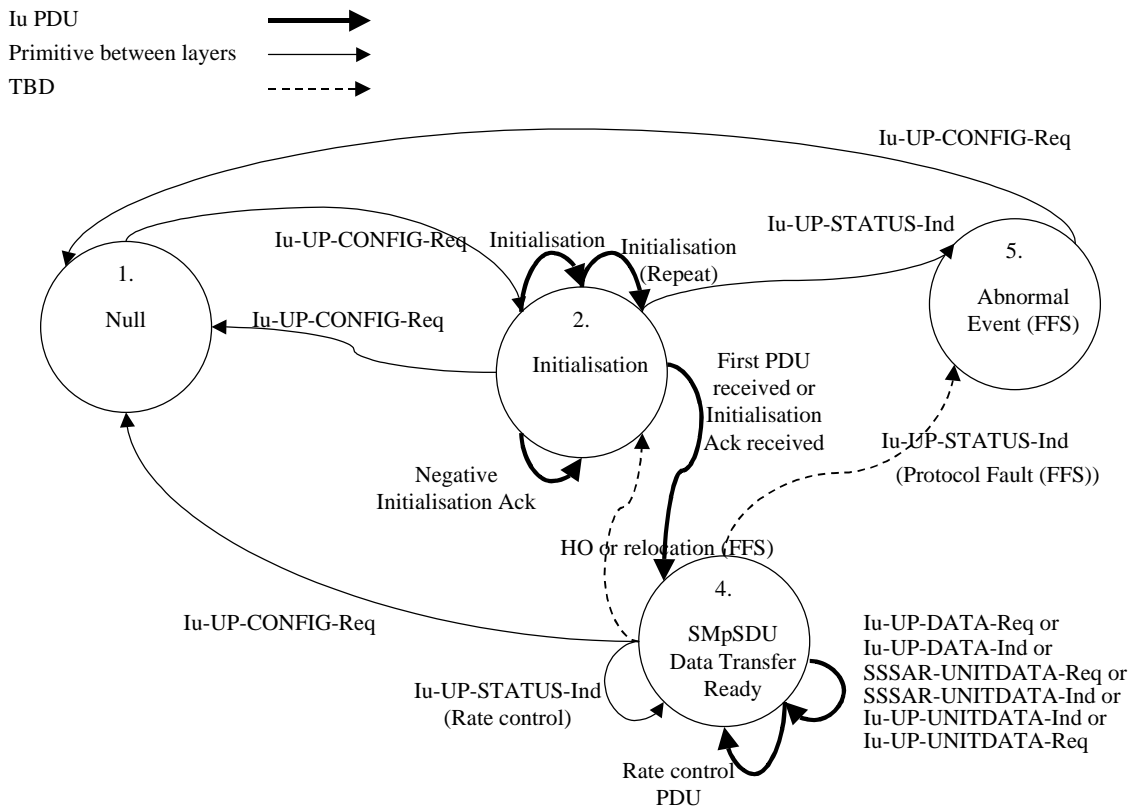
Iu PDU
Primitive between layers
TBD

Iu-UP-CONFIG-Req

Iu-UP-CONFIG-Req
Initialisation
Initialisation (Repeat)
Iu-UP-STATUS-Ind

1.
Null

Iu-UP-CONFIG-Req

2.
Initialisation

5.
Abnormal Event (FFS)

First PDU received or Initialisation Ack received

Iu-UP-STATUS-Ind
(Protocol Fault (FFS))

Negative Initialisation Ack

HO or relocation (FFS)

Iu-UP-CONFIG-Req

4.
SMpSDU Data Transfer Ready

Iu-UP-DATA-Req or
Iu-UP-DATA-Ind or
SSSAR-UNITDATA-Req or
SSSAR-UNITDATA-Ind or
Iu-UP-UNITDATA-Ind or
Iu-UP-UNITDATA-Req

Iu-UP-STATUS-Ind
(Rate control)

Rate control PDU